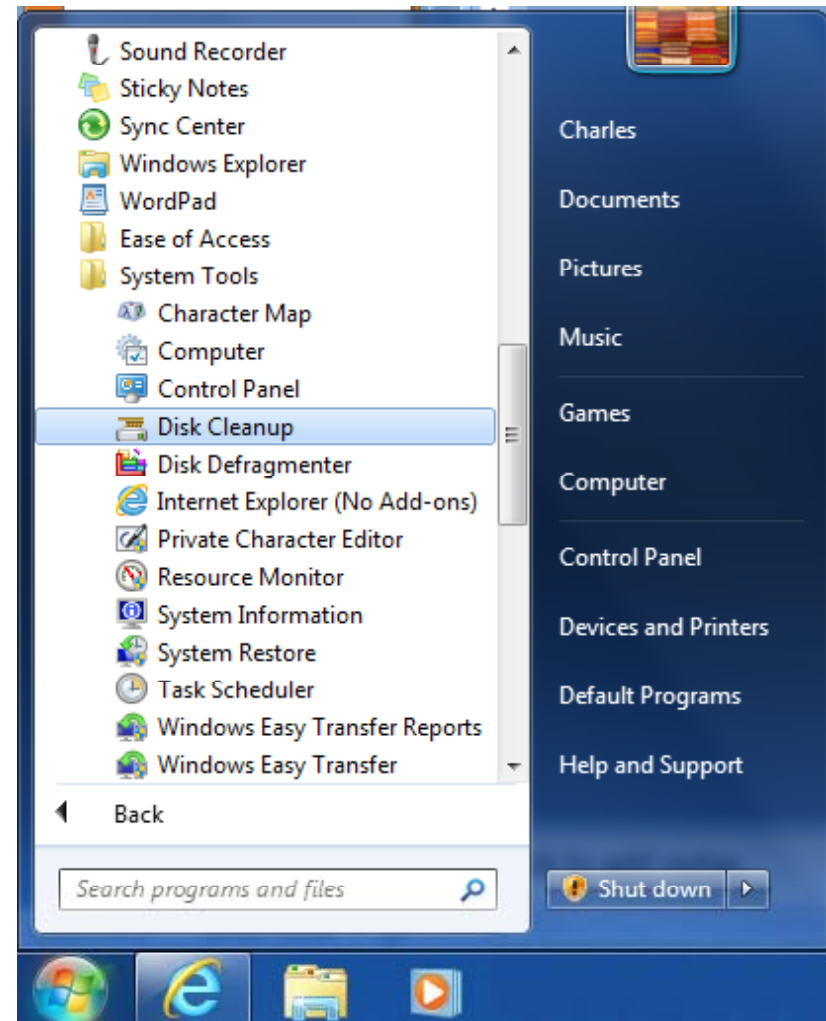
Sound Recorder
Sticky Notes
Sync Center
Windows Explorer
WordPad
Ease of Access
System Tools
Character Map
Computer
Control Panel
Disk Cleanup
Disk Defragmenter
Internet Explorer (No Add-ons)
Private Character Editor
Resource Monitor
System Information
System Restore
Task Scheduler
Windows Easy Transfer Reports
Windows Easy Transfer
Back
Search programs and files

Charles
Documents
Pictures
Music
Games
Computer
Control Panel
Devices and Printers
Default Programs
Help and Support
Shut down